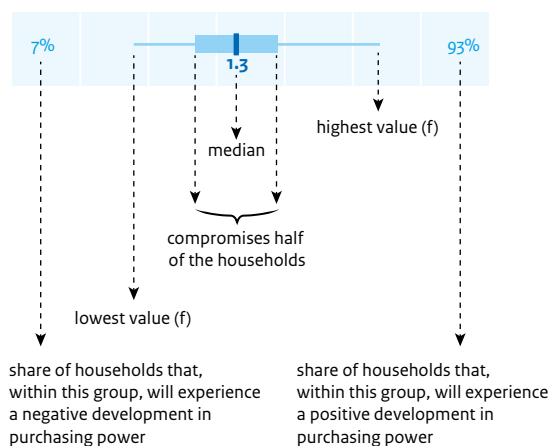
7%

1.3

93%

highest value (f)

median

compromises half of the households

lowest value (f)

share of households that, within this group, will experience a negative development in purchasing power

share of households that, within this group, will experience a positive development in purchasing power